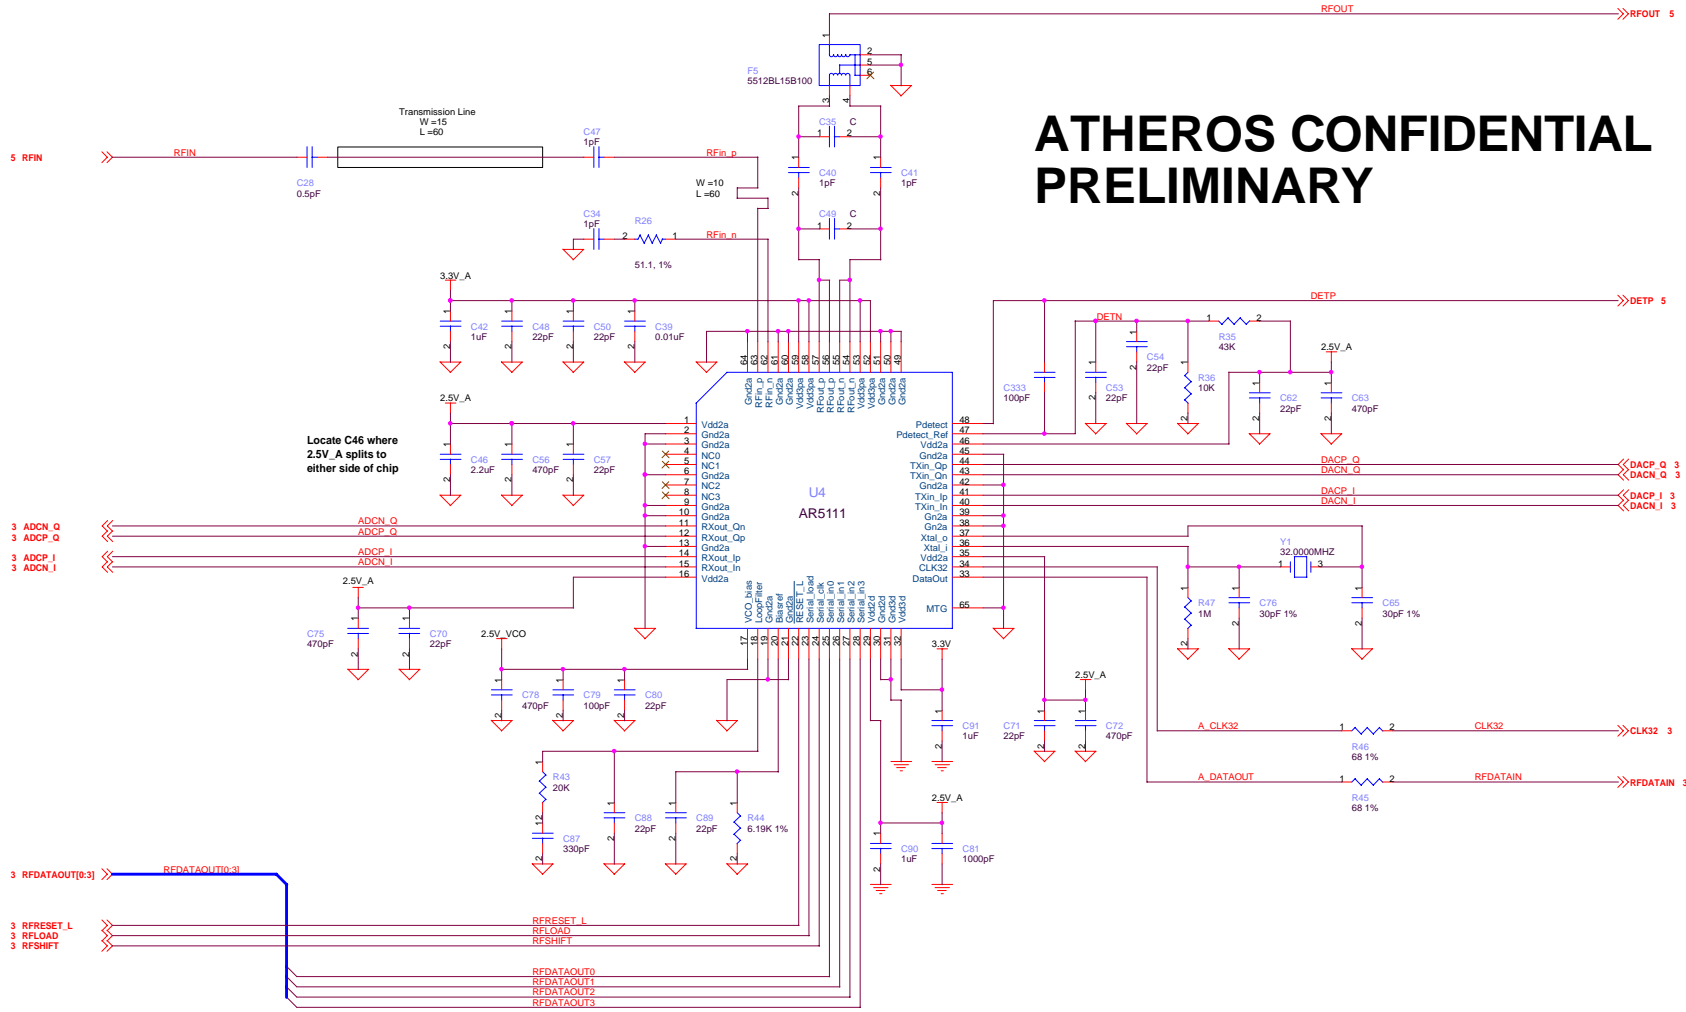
RFOUT
RFOUT 5

F5
5512BL15B100

ATHEROS CONFIDENTIAL
PRELIMINARY

Transmission Line
W =15
L =60

5 RFIN
RFIN
C28
0.5pF
C47
1pF
RFin_p
W =10
L =60
C34
1pF
R26
51.1, 1%
RFin_n

C35 C
1pF
C40
1pF
C41
1pF
C49 C

3.3V_A
C42 1uF
C48 22pF
C50 22pF
C39 0.01uF

DETP
DETP 5
DETN
R35
43K
C54
22pF
R36
10K
C333
100pF
C53
22pF
C62
22pF
2.5V_A
C63
470pF

2.5V_A
C46 2.2uF
C56 470pF
C57 22pF

Locate C46 where 2.5V_A splits to either side of chip

U4
AR5111

Vdd2a
Gnd2a
Gnd2a
NC0
NC1
Gnd2a
NC2
NC3
Gnd2a
Gnd2a
RXout_Qn
RXout_Qp
Gnd2a
RXout_Ip
RXout_In
Vdd2a

Gnd2a
RFin_p
RFin_n
Gnd2a
Gnd2a
Vdd3pa
Vdd3pa
RFout_p
RFout_p
RFout_n
RFout_n
Vdd3pa
Vdd3pa
Gnd2a
Gnd2a
Gnd2a

Pdetect
Pdetect_Ref
Vdd2a
Gnd2a
TXin_Qp
TXin_Qn
Gnd2a
TXin_Ip
TXin_In
Gn2a
Gn2a
Xtal_o
Xtal_i
Vdd2a
CLK32
DataOut
MTG

VCO_bias
LoopFilter
Gnd2a
Biasref
Gnd2a
RESET_L
Serial_load
Serial_clk
Serial_in0
Serial_in1
Serial_in2
Serial_in3
Vdd2d
Gnd2d
Gnd3d
Vdd3d

3 ADCN_Q
3 ADCP_Q
ADCN_Q
ADCP_Q
3 ADCP_I
3 ADCN_I
ADCP_I
ADCN_I

DACP_Q
DACN_Q
DACP_I
DACN_I
DACP_Q 3
DACN_Q 3
DACP_I 3
DACN_I 3

Y1
32.0000MHZ
R47
1M
C76
30pF 1%
C65
30pF 1%

2.5V_A
C75 470pF
C70 22pF
2.5V_VCO
C78 470pF
C79 100pF
C80 22pF
3.3V
C91 1uF
C71 22pF
2.5V_A
C72 470pF

A_CLK32
R46
68 1%
CLK32
CLK32 3
A_DATAOUT
R45
68 1%
RFDATAIN
RFDATAIN 3

R43 20K
C87 330pF
C88 22pF
C89 22pF
R44 6.19K 1%
2.5V_A
C90 1uF
C81 1000pF

3 RFDATAOUT[0:3]
RFDATAOUT[0:3]
3 RFRESET_L
3 RFLOAD
3 RFSHIFT
RFRESET_L
RFLOAD
RFSHIFT
RFDATAOUT0
RFDATAOUT1
RFDATAOUT2
RFDATAOUT3